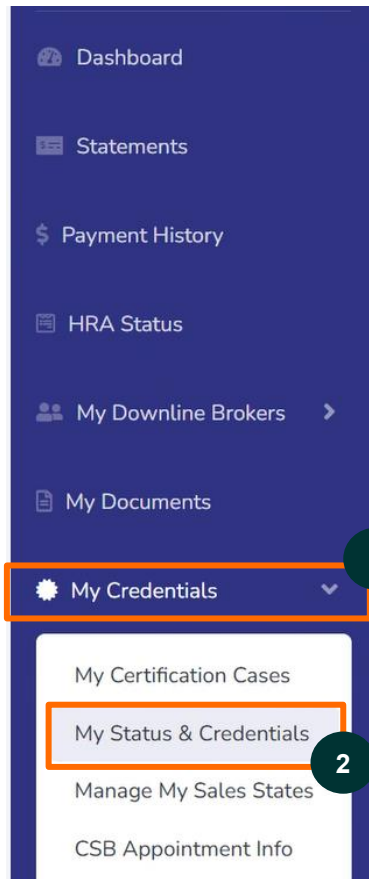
Dashboard

Statements

$ Payment History

HRA Status

My Downline Brokers

My Documents

My Credentials

My Certification Cases

My Status & Credentials

2

Manage My Sales States

CSB Appointment Info